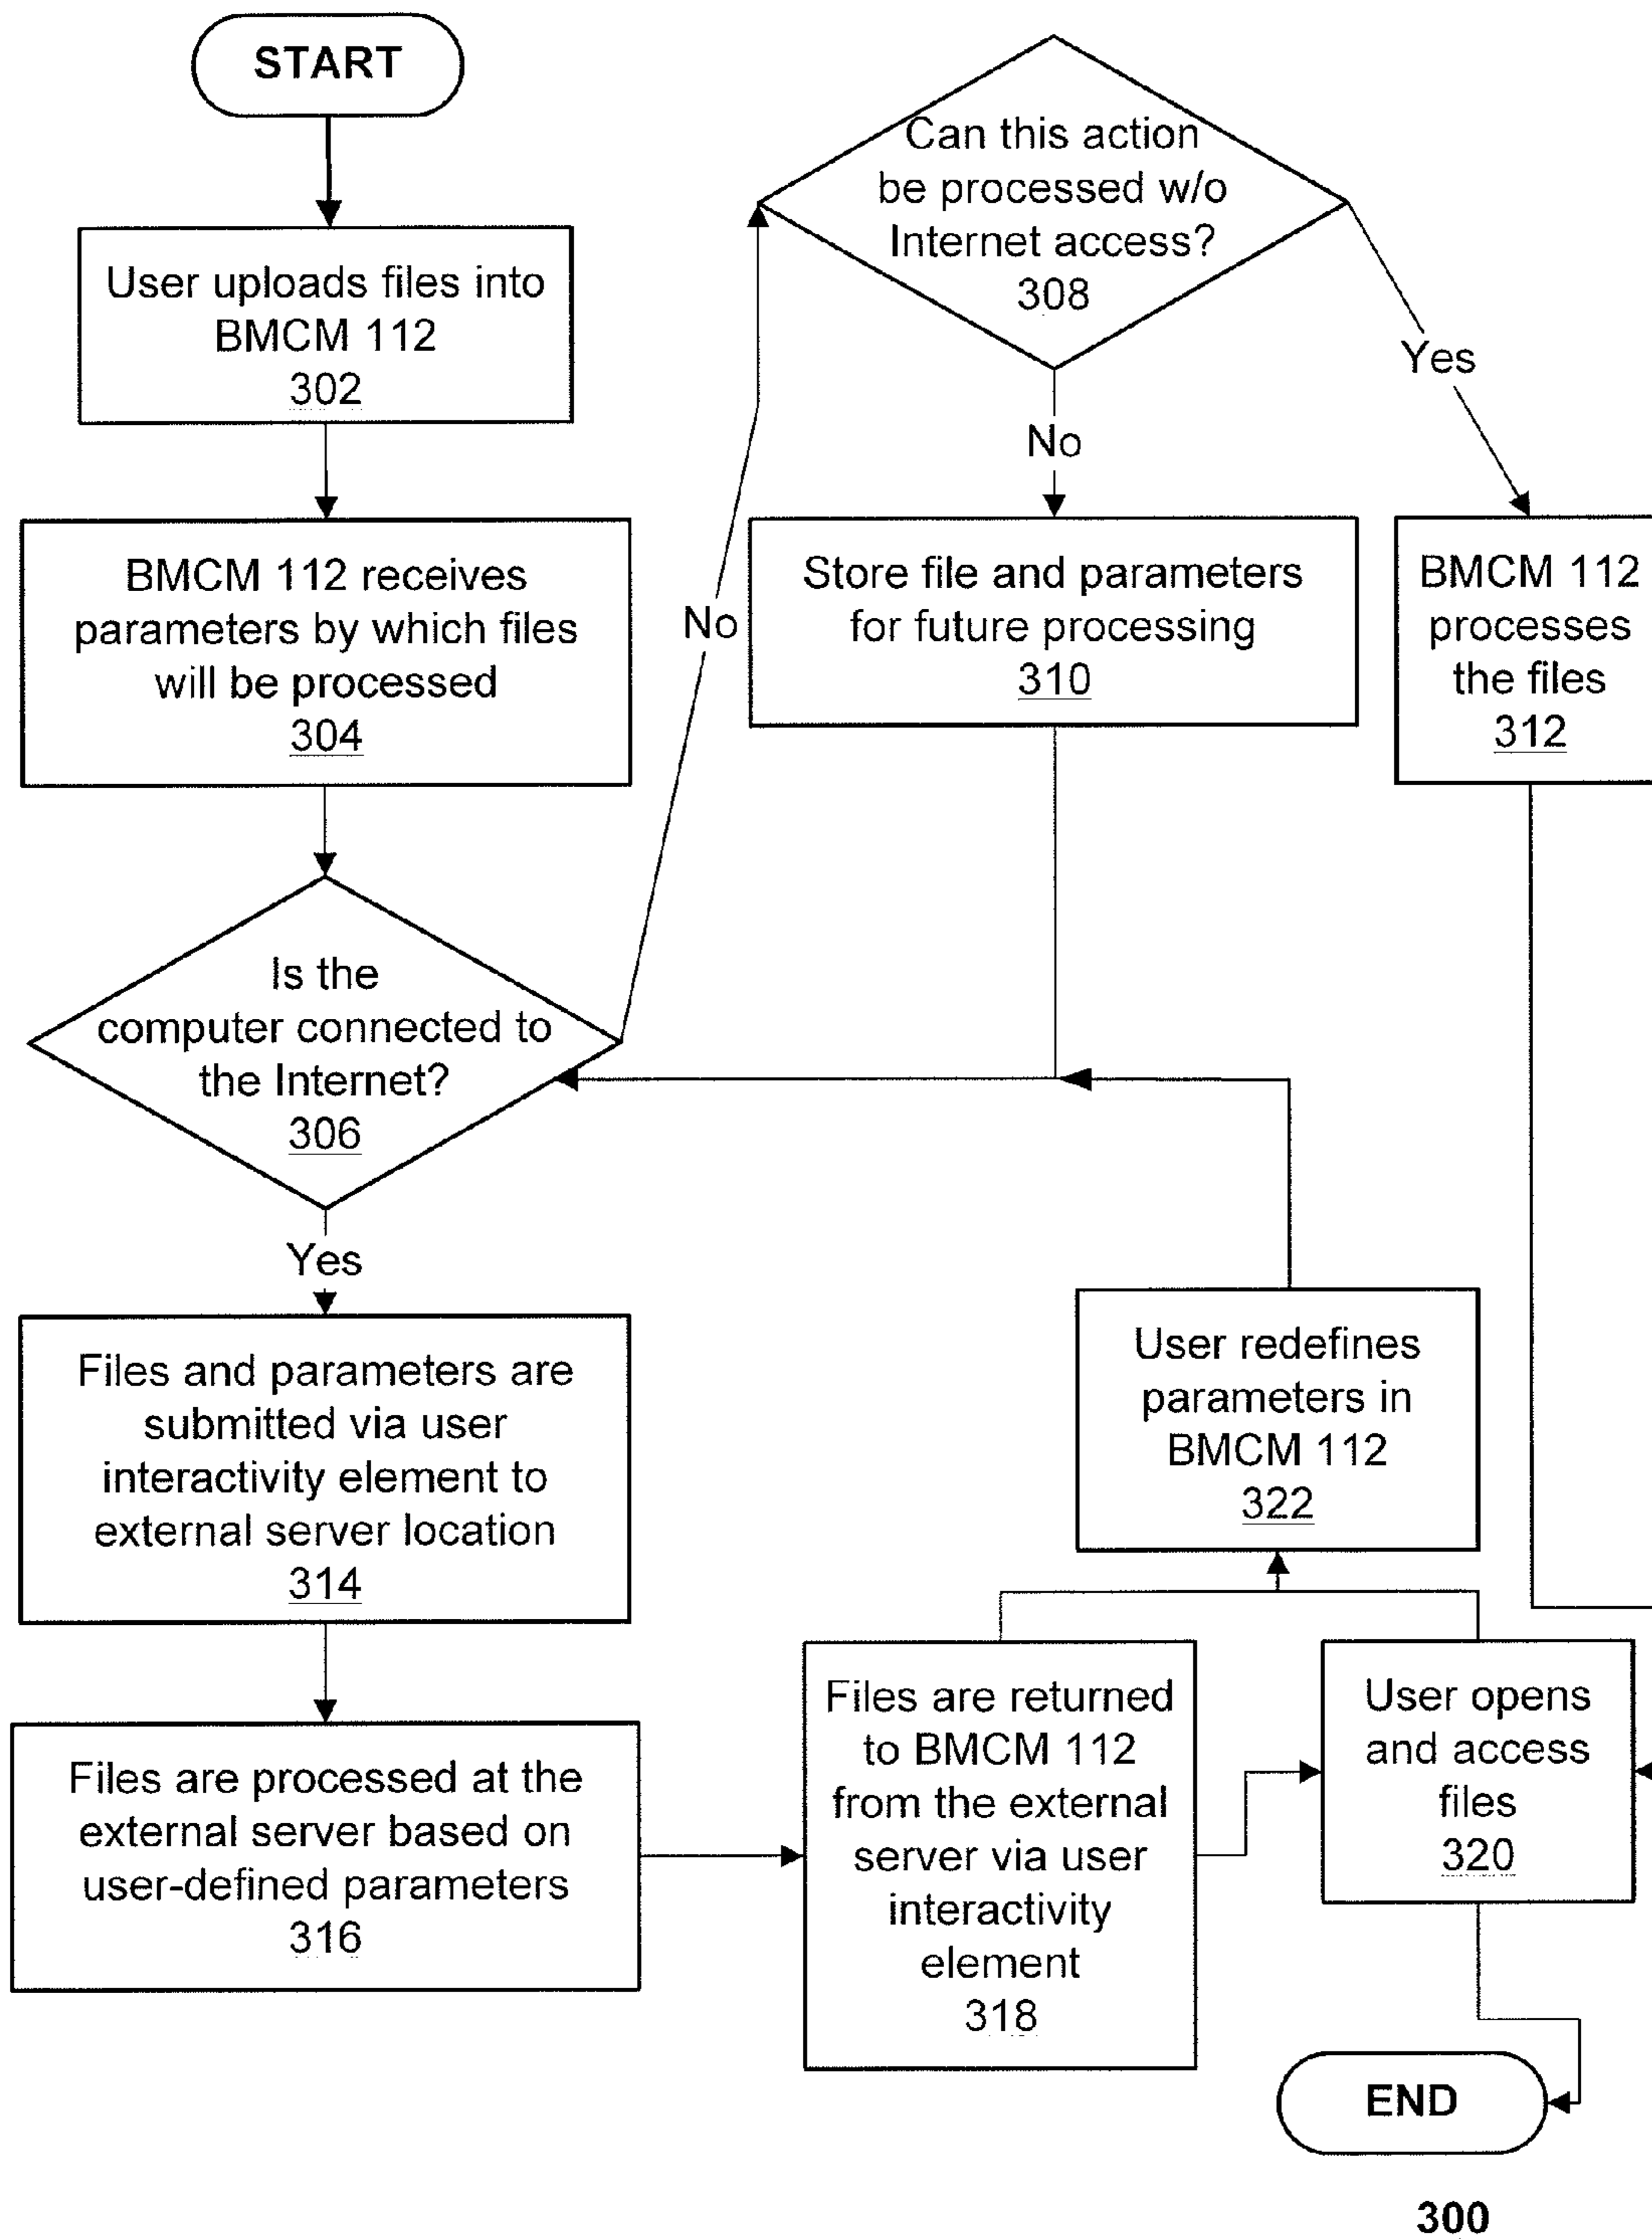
START

User uploads files into BMCM 112
302

BMCM 112 receives parameters by which files will be processed
304

Is the computer connected to the Internet?
306

No

Yes

Can this action be processed w/o Internet access?
308

No

Yes

Store file and parameters for future processing
310

BMCM 112 processes the files
312

Files and parameters are submitted via user interactivity element to external server location
314

Files are processed at the external server based on user-defined parameters
316

Files are returned to BMCM 112 from the external server via user interactivity element
318

User redefines parameters in BMCM 112
322

User opens and access files
320

END

300